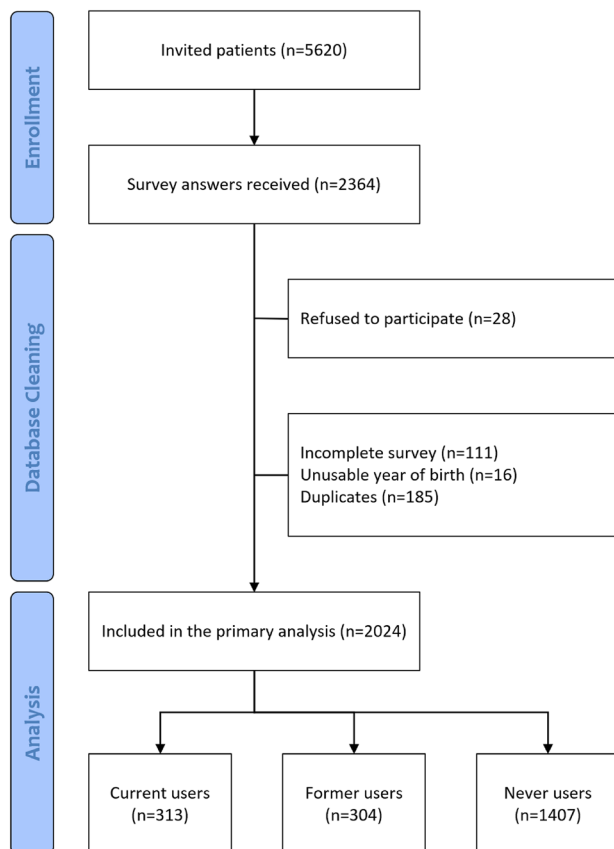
Enrollment

Invited patients (n=5620)

Survey answers received (n=2364)

Database Cleaning

Refused to participate (n=28)

Incomplete survey (n=111)
Unusable year of birth (n=16)
Duplicates (n=185)

Analysis

Included in the primary analysis (n=2024)

Current users (n=313)

Former users (n=304)

Never users (n=1407)